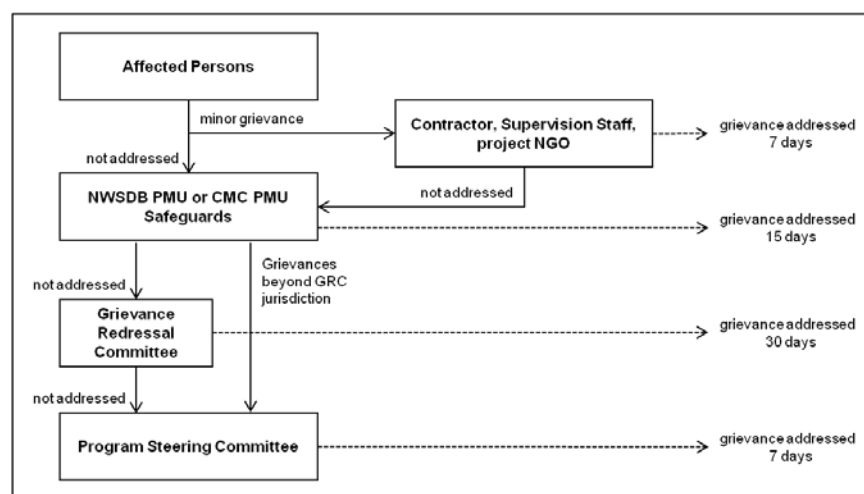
Affected Persons

minor grievance

Contractor, Supervision Staff, project NGO

grievance addressed 7 days

not addressed

NWSDB PMU or CMC PMU Safeguards

not addressed

grievance addressed 15 days

not addressed

Grievances beyond GRC jurisdiction

Grievance Redressal Committee

grievance addressed 30 days

not addressed

Program Steering Committee

grievance addressed 7 days